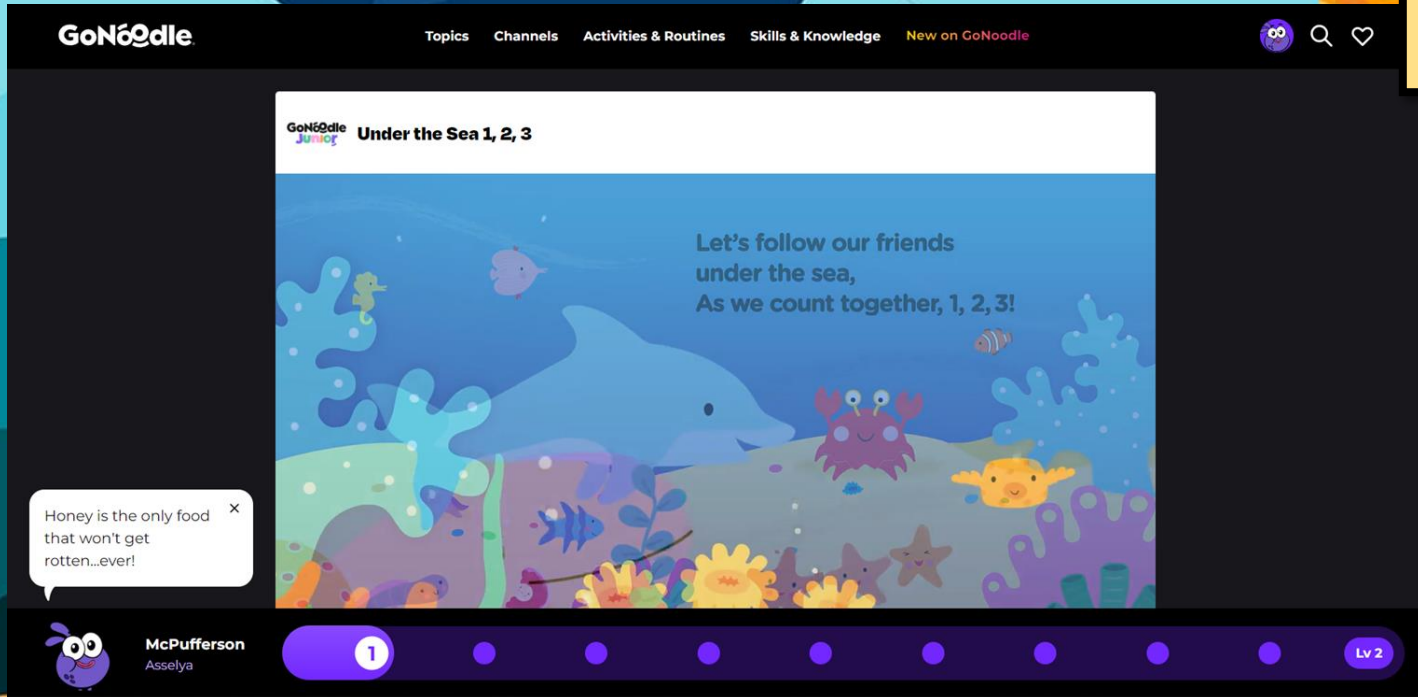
GoNoodle

Topics Channels Activities & Routines Skills & Knowledge New on GoNoodle

GoNoodle Junior Under the Sea 1, 2, 3

Let's follow our friends under the sea,
As we count together, 1, 2, 3!

Honey is the only food that won't get rotten...ever!

×

McPufferson
Asselya

1

Lv 2